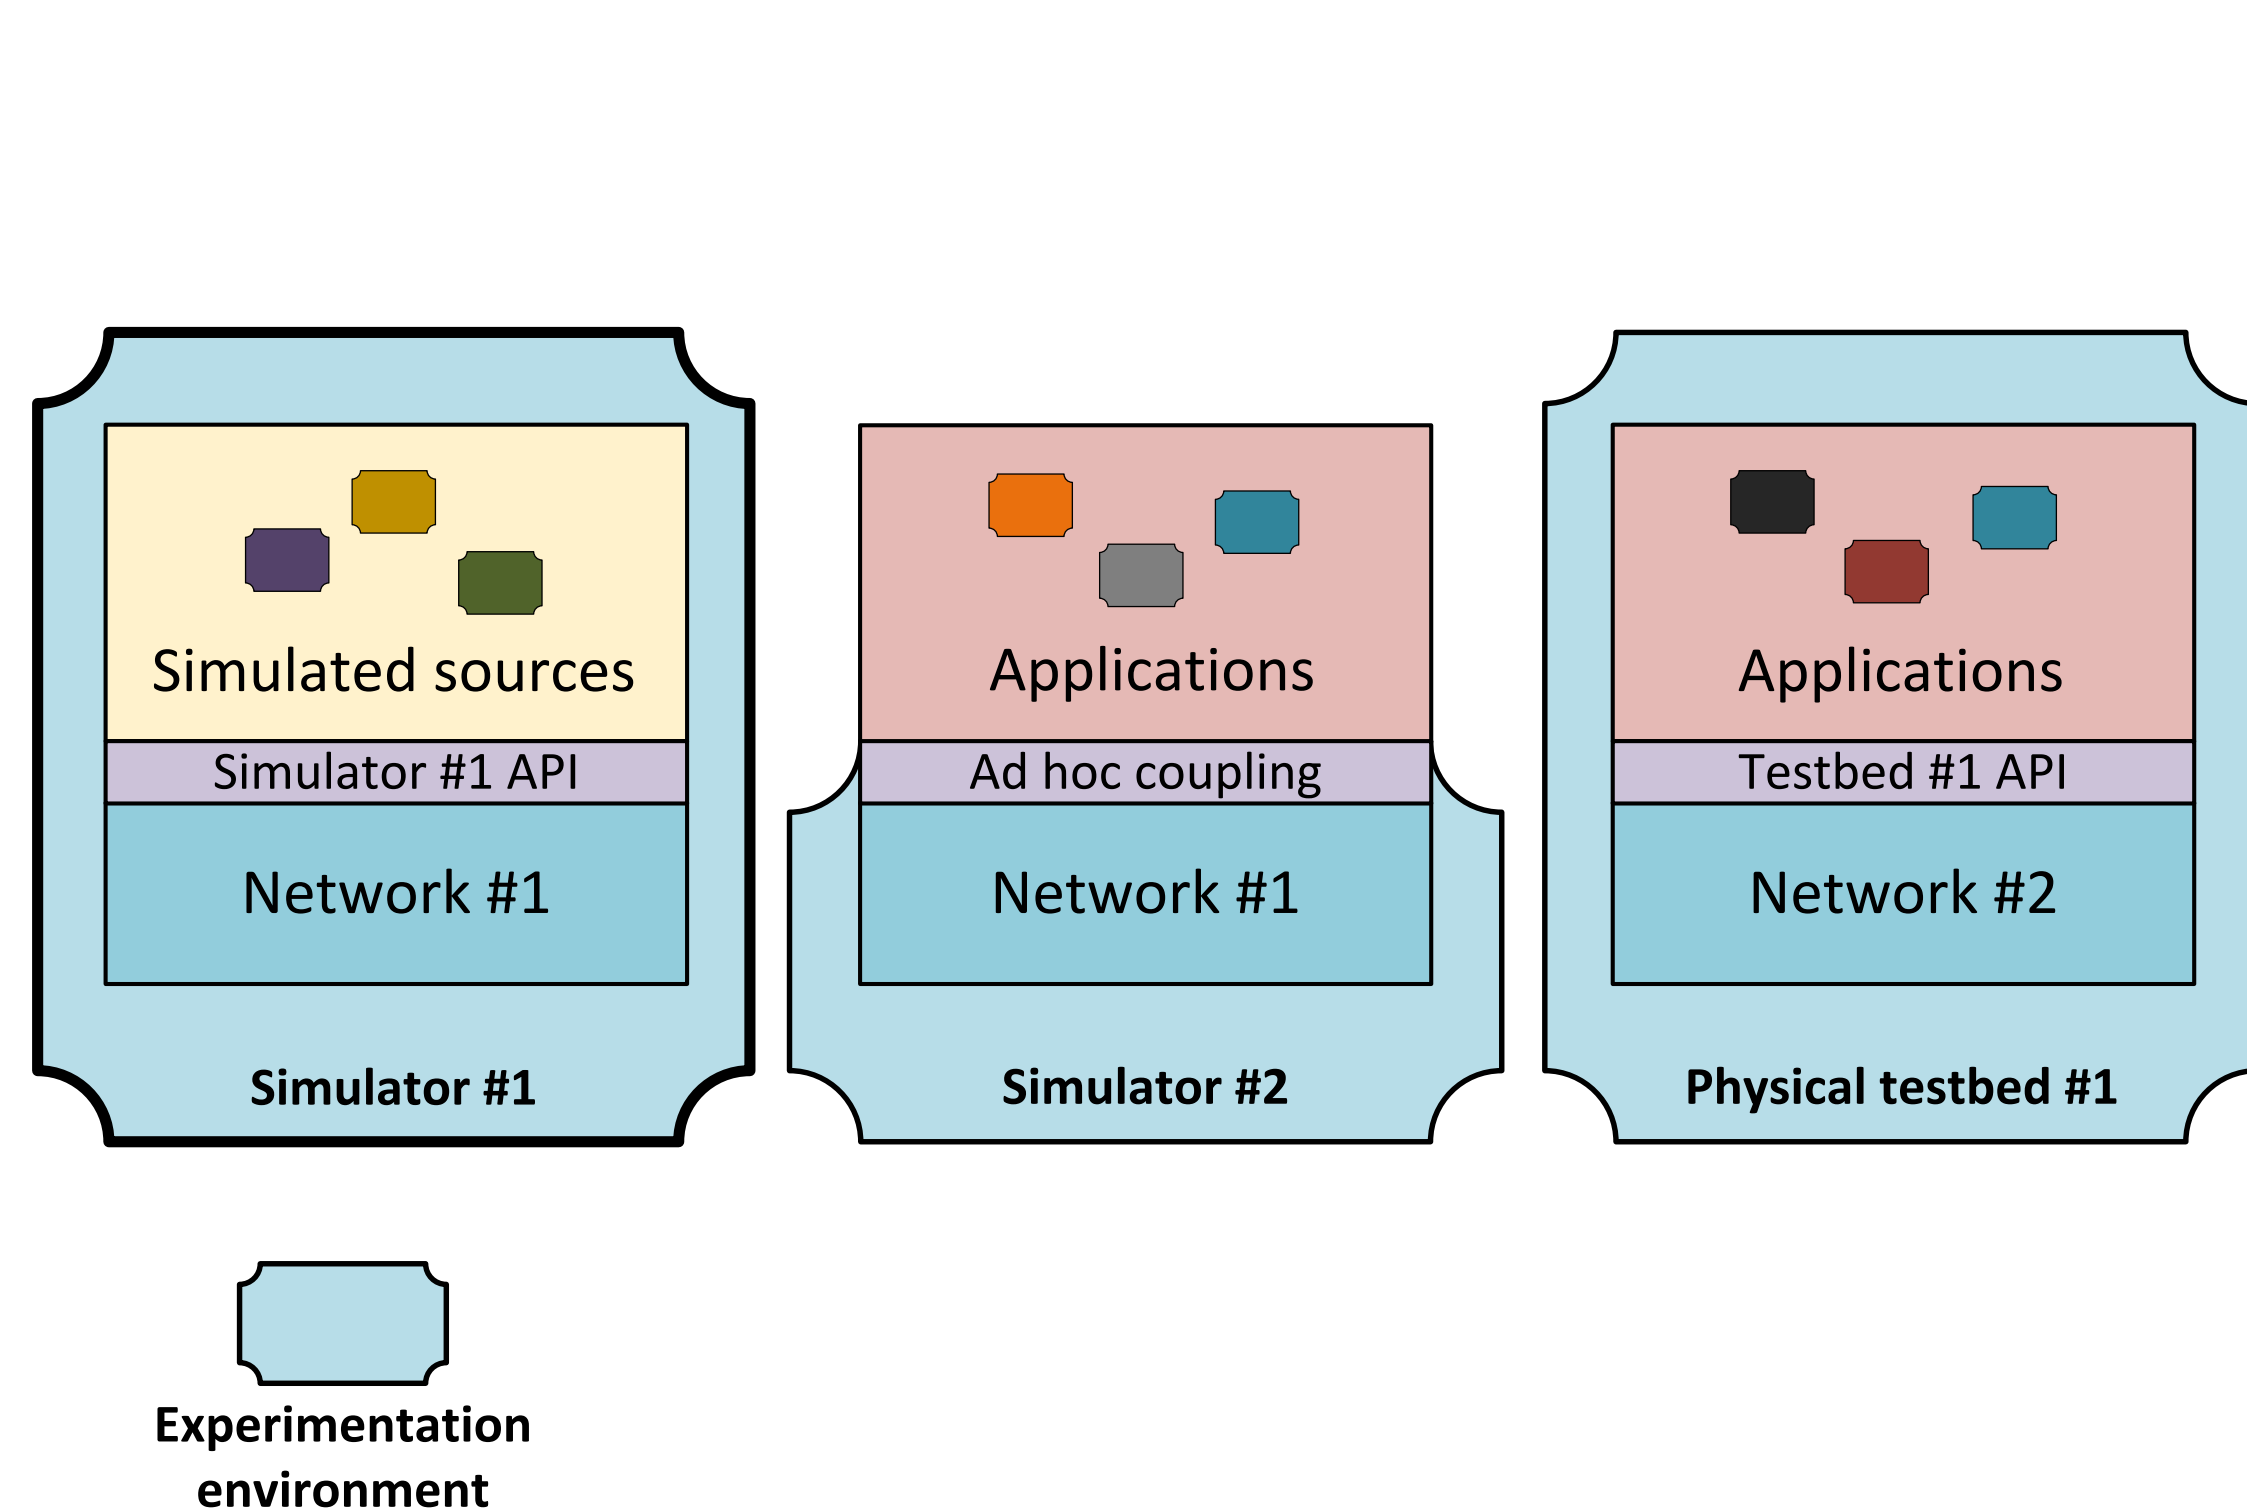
Simulated sources
Simulator #1 API
Network #1
Simulator #1

Applications
Ad hoc coupling
Network #1
Simulator #2

Applications
Testbed #1 API
Network #2
Physical testbed #1

Experimentation environment